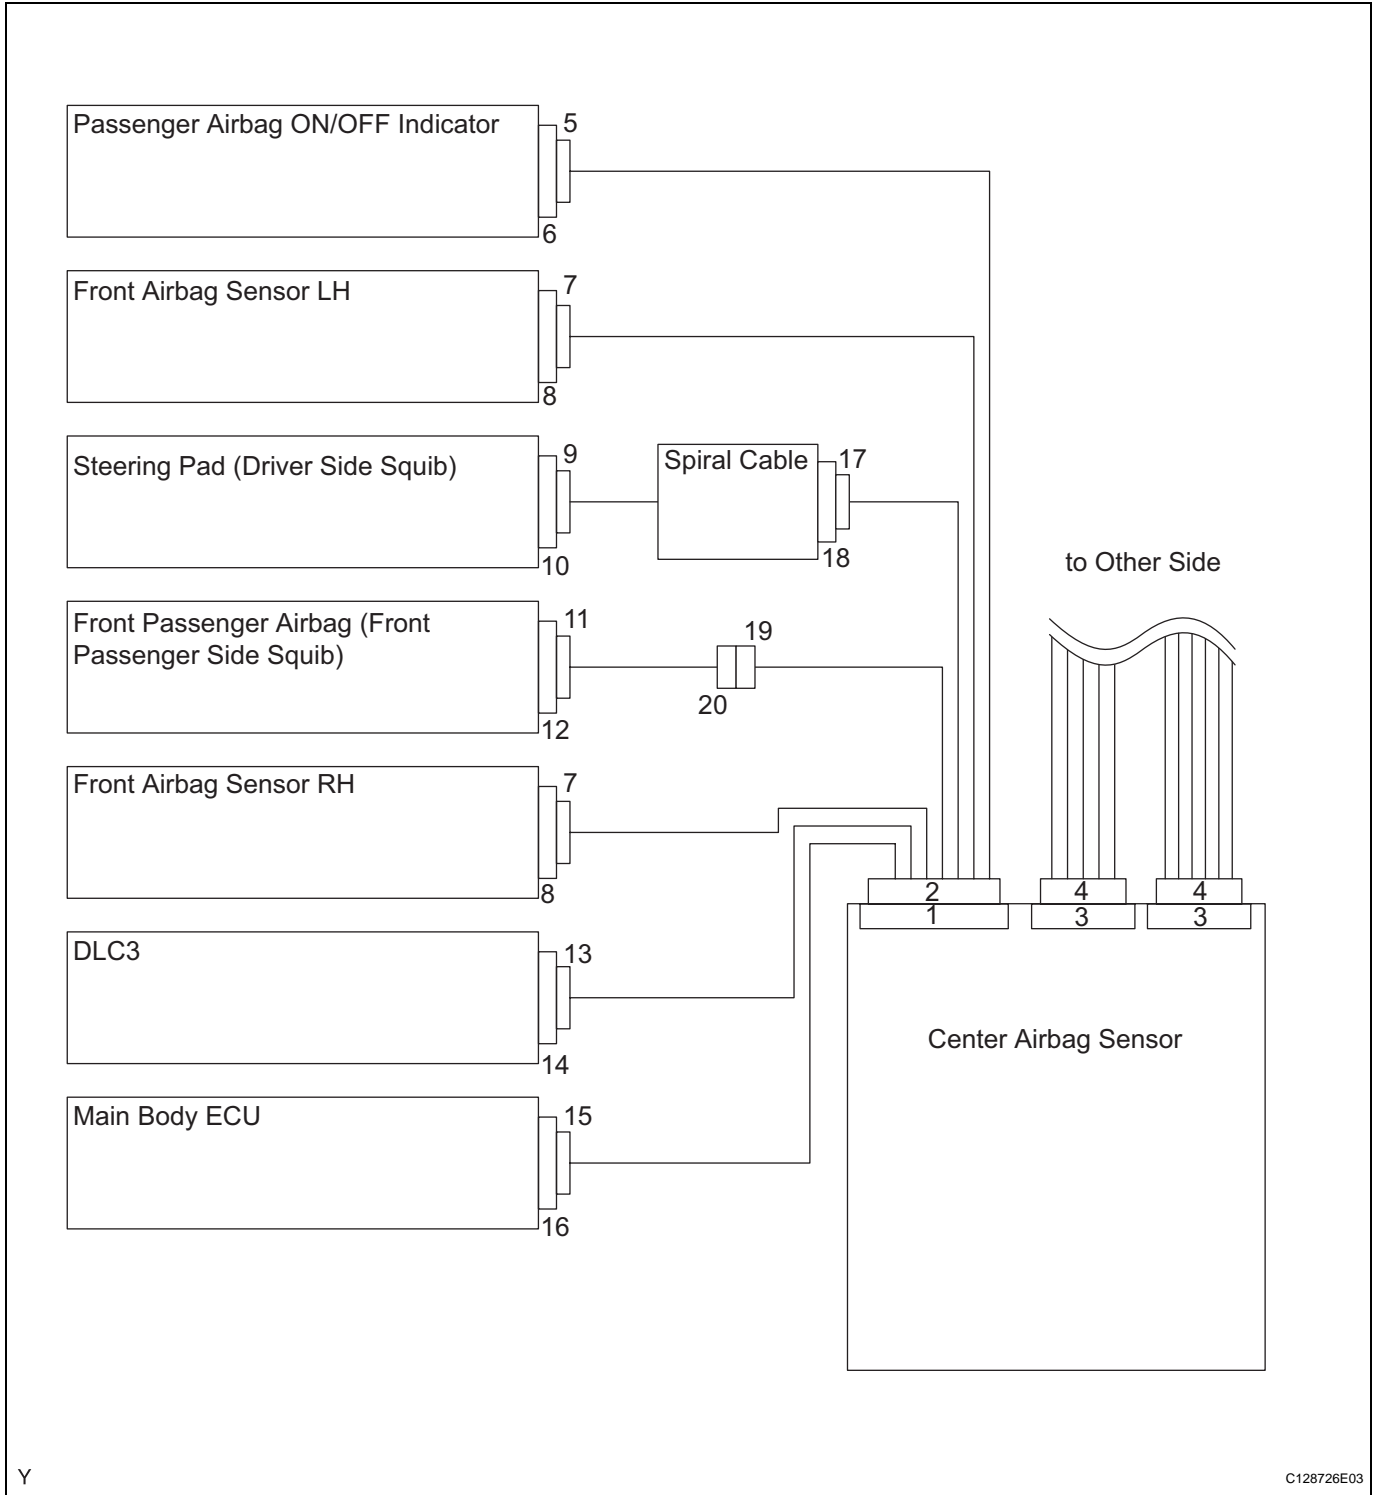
Passenger Airbag ON/OFF Indicator
5
6

Front Airbag Sensor LH
7
8

Steering Pad (Driver Side Squib)
9
10

Spiral Cable
17
18

to Other Side

Front Passenger Airbag (Front Passenger Side Squib)
11
12

19
20

Front Airbag Sensor RH
7
8

2
1
4
3
4
3

DLC3
13
14

Center Airbag Sensor

Main Body ECU
15
16

Y

C128726E03